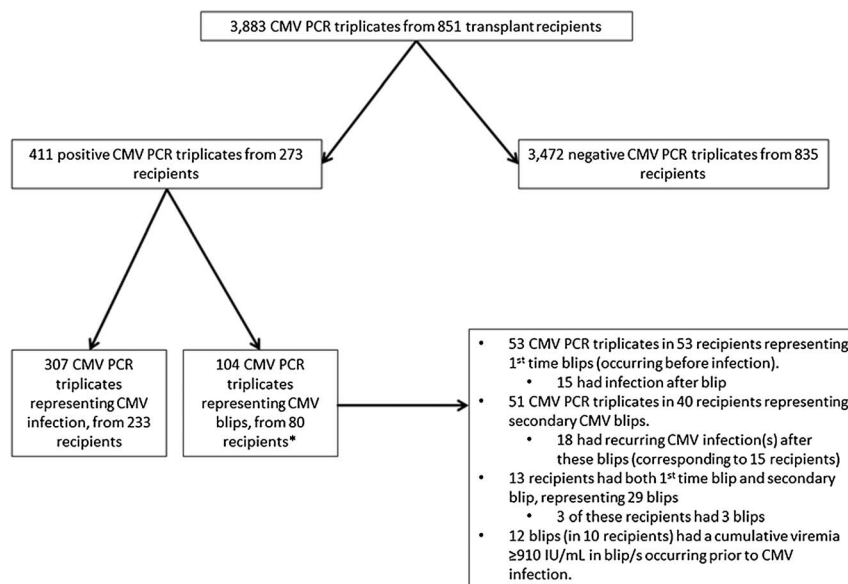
3,883 CMV PCR triplicates from 851 transplant recipients

411 positive CMV PCR triplicates from 273 recipients

3,472 negative CMV PCR triplicates from 835 recipients

307 CMV PCR triplicates representing CMV infection, from 233 recipients

104 CMV PCR triplicates representing CMV blips, from 80 recipients*

- 53 CMV PCR triplicates in 53 recipients representing 1st time blips (occurring before infection).
  - 15 had infection after blip
- 51 CMV PCR triplicates in 40 recipients representing secondary CMV blips.
  - 18 had recurring CMV infection(s) after these blips (corresponding to 15 recipients)
- 13 recipients had both 1st time blip and secondary blip, representing 29 blips
  - 3 of these recipients had 3 blips
- 12 blips (in 10 recipients) had a cumulative viremia ≥910 IU/mL in blip/s occurring prior to CMV infection.